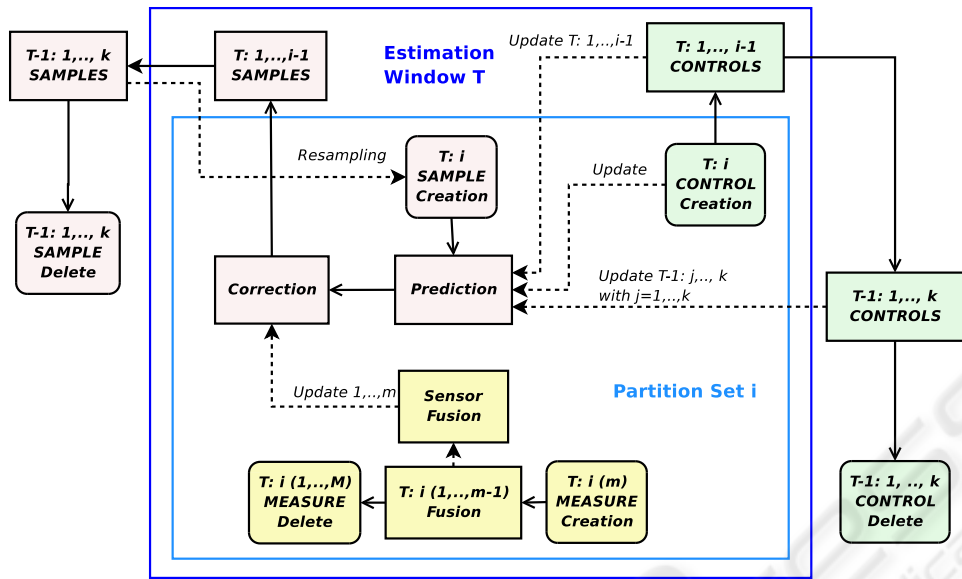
Estimation Window T

T-1: 1,.., k SAMPLES

T: 1,..,i-1 SAMPLES

Update T: 1,..,i-1

T: 1,.., i-1 CONTROLS

T-1: 1,.., k SAMPLE Delete

Resampling

T: i SAMPLE Creation

Update

T: i CONTROL Creation

Correction

Prediction

Update T-1: j,.., k with j=1,..,k

T-1: 1,.., k CONTROLS

Partition Set i

Update 1,..,m

Sensor Fusion

T: i (1,..,M) MEASURE Delete

T: i (1,..,m-1) Fusion

T: i (m) MEASURE Creation

T-1: 1, .., k CONTROL Delete